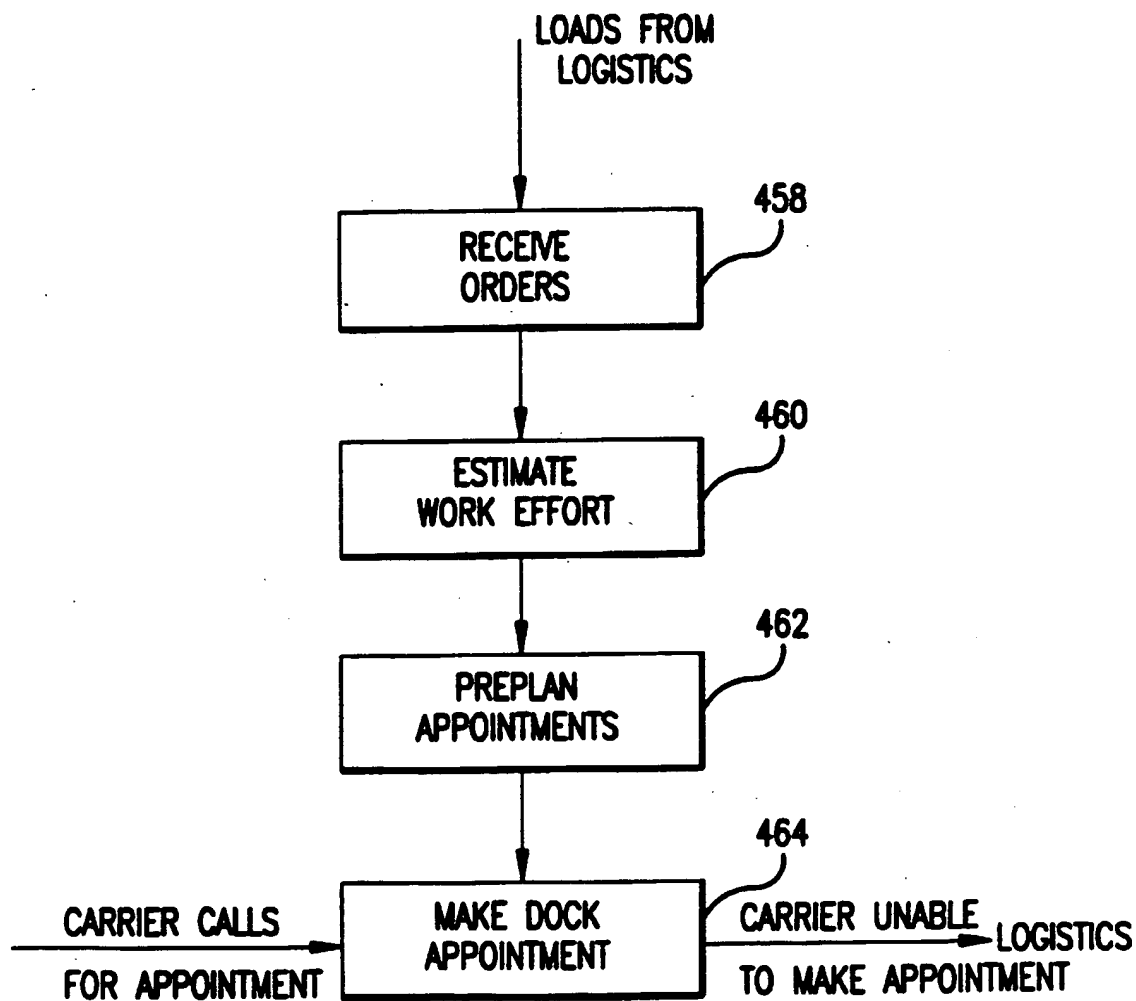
LOADS FROM LOGISTICS

458

RECEIVE ORDERS

460

ESTIMATE WORK EFFORT

462

PREPLAN APPOINTMENTS

464

CARRIER CALLS FOR APPOINTMENT

MAKE DOCK APPOINTMENT

CARRIER UNABLE TO MAKE APPOINTMENT

LOGISTICS